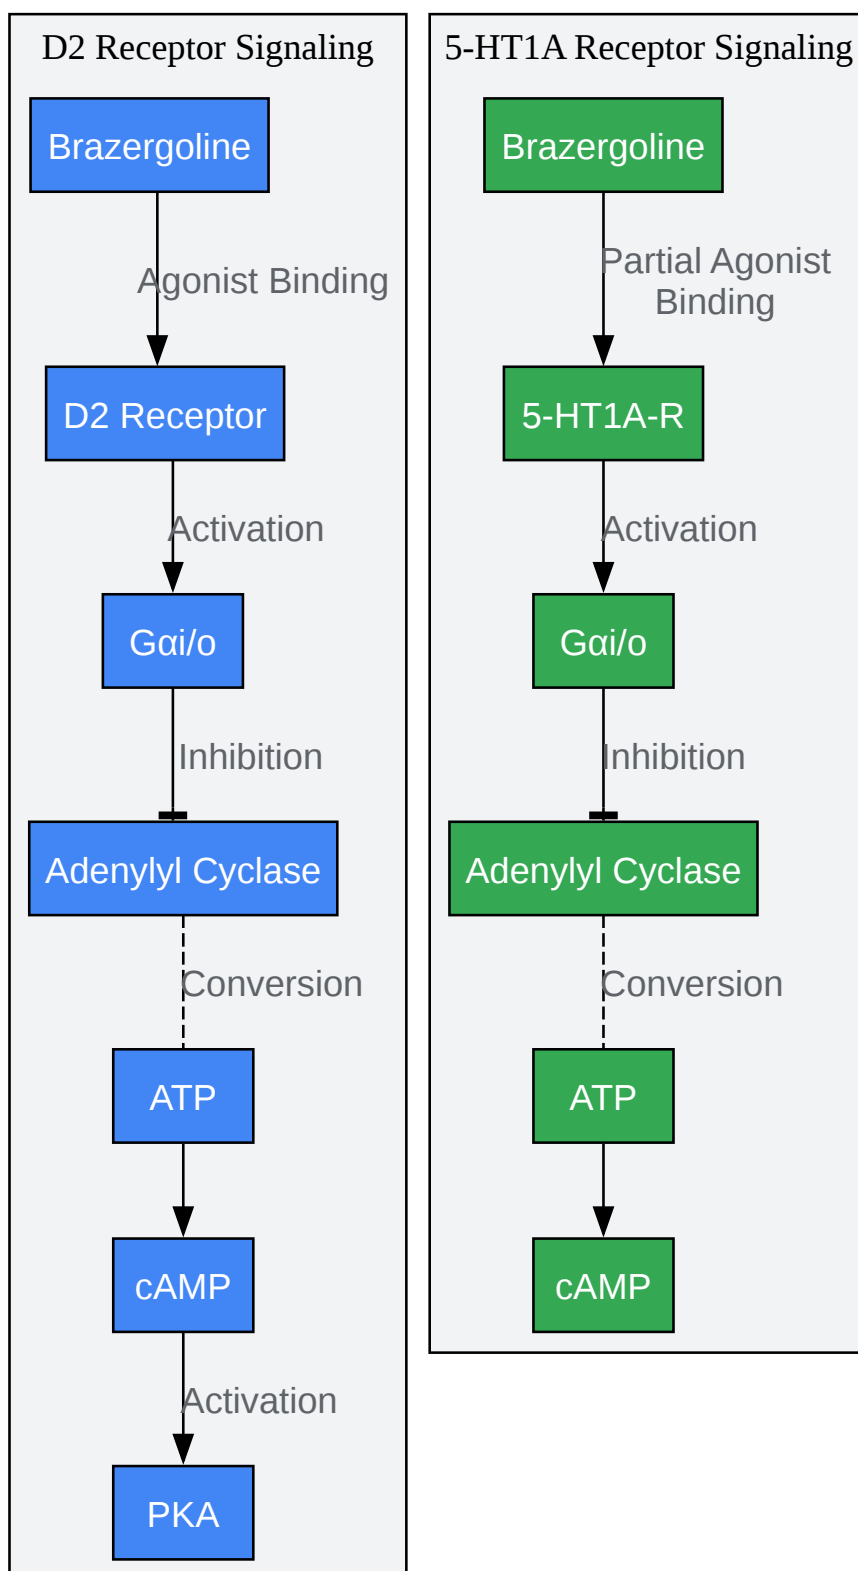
D2 Receptor Signaling

Brazergoline

Agonist Binding

D2 Receptor

Activation

Gαi/o

Inhibition

Adenylyl Cyclase

Conversion

ATP

cAMP

Activation

PKA

5-HT1A Receptor Signaling

Brazergoline

Partial Agonist Binding

5-HT1A-R

Activation

Gαi/o

Inhibition

Adenylyl Cyclase

Conversion

ATP

cAMP